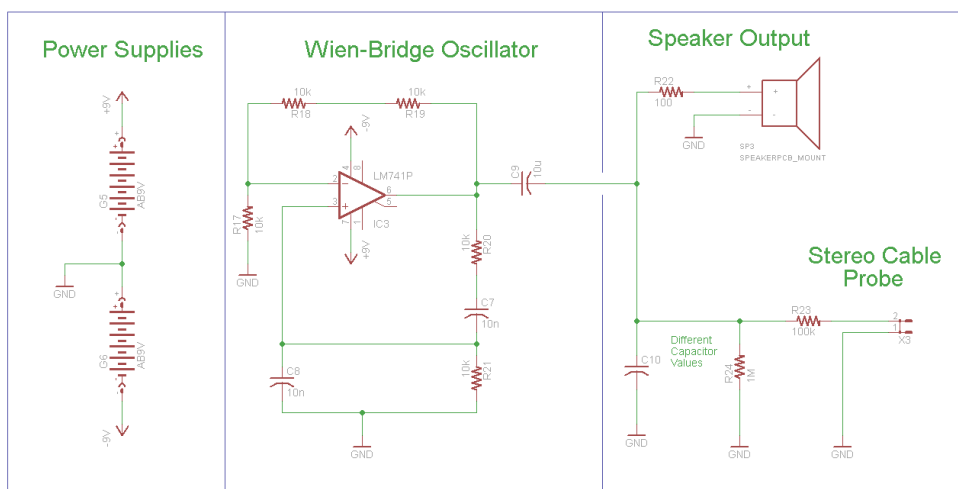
Power Supplies

+9V
+
G5
AB9V
-
GND
+
G6
AB9V
-
-9V

Wien-Bridge Oscillator

10k
R18
10k
R19
-9V
4
8
LM741P
2
-
6
3
+
5
7
1
IC3
+9V
R17
10k
GND
C9
10u
10k
R20
C7
10n
C8
10n
10k
R21
GND

Speaker Output

R22
100
+
-
GND
SP3
SPEAKERPCB_MOUNT

Stereo Cable Probe

R23
100k
2
1
X3
Different Capacitor Values
C10
R24
1M
GND
GND
GND